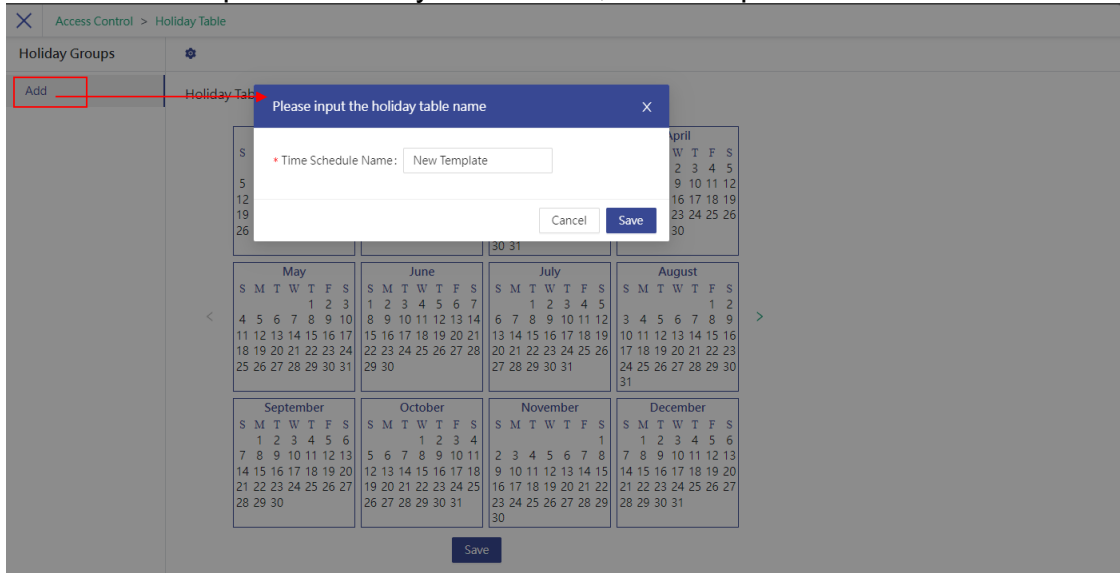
Access Control > Holiday Table

Holiday Groups

Add

Holiday Tab

Please input the holiday table name

* Time Schedule Name: New Template

Cancel Save

S
5
12
19
26

30 31

April
W T F S
2 3 4 5
9 10 11 12
16 17 18 19
23 24 25 26
30

May
S M T W T F S
1 2 3
4 5 6 7 8 9 10
11 12 13 14 15 16 17
18 19 20 21 22 23 24
25 26 27 28 29 30 31

June
S M T W T F S
1 2 3 4 5 6 7
8 9 10 11 12 13 14
15 16 17 18 19 20 21
22 23 24 25 26 27 28
29 30

July
S M T W T F S
1 2 3 4 5
6 7 8 9 10 11 12
13 14 15 16 17 18 19
20 21 22 23 24 25 26
27 28 29 30 31

August
S M T W T F S
1 2
3 4 5 6 7 8 9
10 11 12 13 14 15 16
17 18 19 20 21 22 23
24 25 26 27 28 29 30
31

September
S M T W T F S
1 2 3 4 5 6
7 8 9 10 11 12 13
14 15 16 17 18 19 20
21 22 23 24 25 26 27
28 29 30

October
S M T W T F S
1 2 3 4
5 6 7 8 9 10 11
12 13 14 15 16 17 18
19 20 21 22 23 24 25
26 27 28 29 30 31

November
S M T W T F S
1
2 3 4 5 6 7 8
9 10 11 12 13 14 15
16 17 18 19 20 21 22
23 24 25 26 27 28 29
30

December
S M T W T F S
1 2 3 4 5 6
7 8 9 10 11 12 13
14 15 16 17 18 19 20
21 22 23 24 25 26 27
28 29 30 31

Save